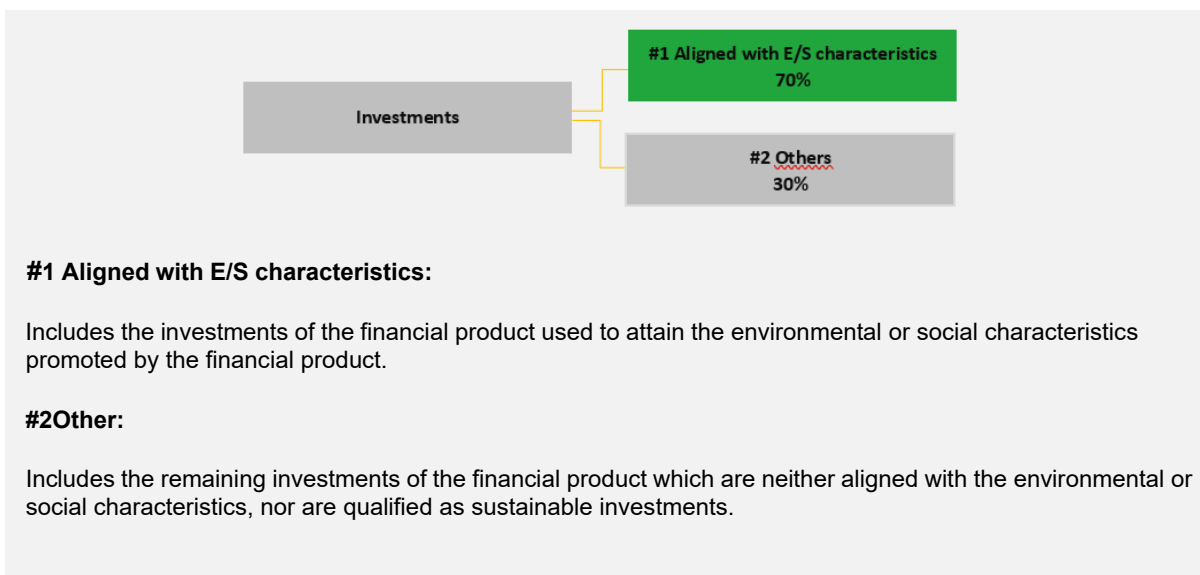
Investments

#1 Aligned with E/S characteristics
70%

#2 Others
30%

#1 Aligned with E/S characteristics:

Includes the investments of the financial product used to attain the environmental or social characteristics promoted by the financial product.

#2Other:

Includes the remaining investments of the financial product which are neither aligned with the environmental or social characteristics, nor are qualified as sustainable investments.